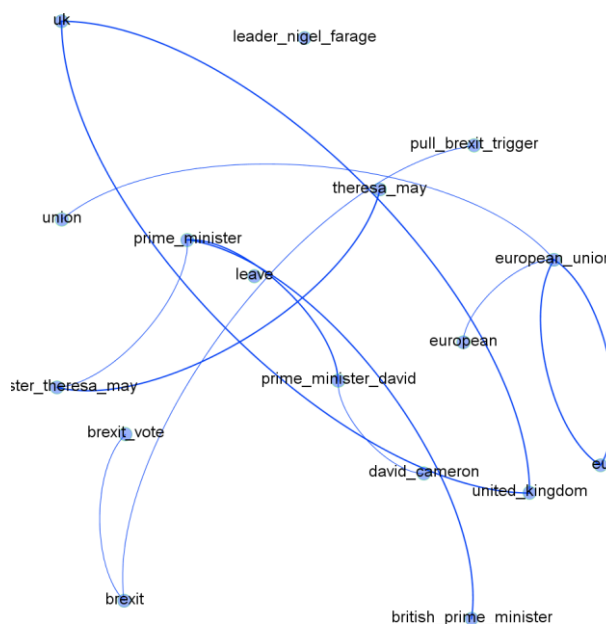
uk

leader_nigel_farage

pull_brexit_trigger

theresa_may

union

prime_minister

leave

european_unio

european

ster_theresa_may

prime_minister_david

brexit_vote

david_cameron

united_kingdom

eu

brexit

british_prime_minister